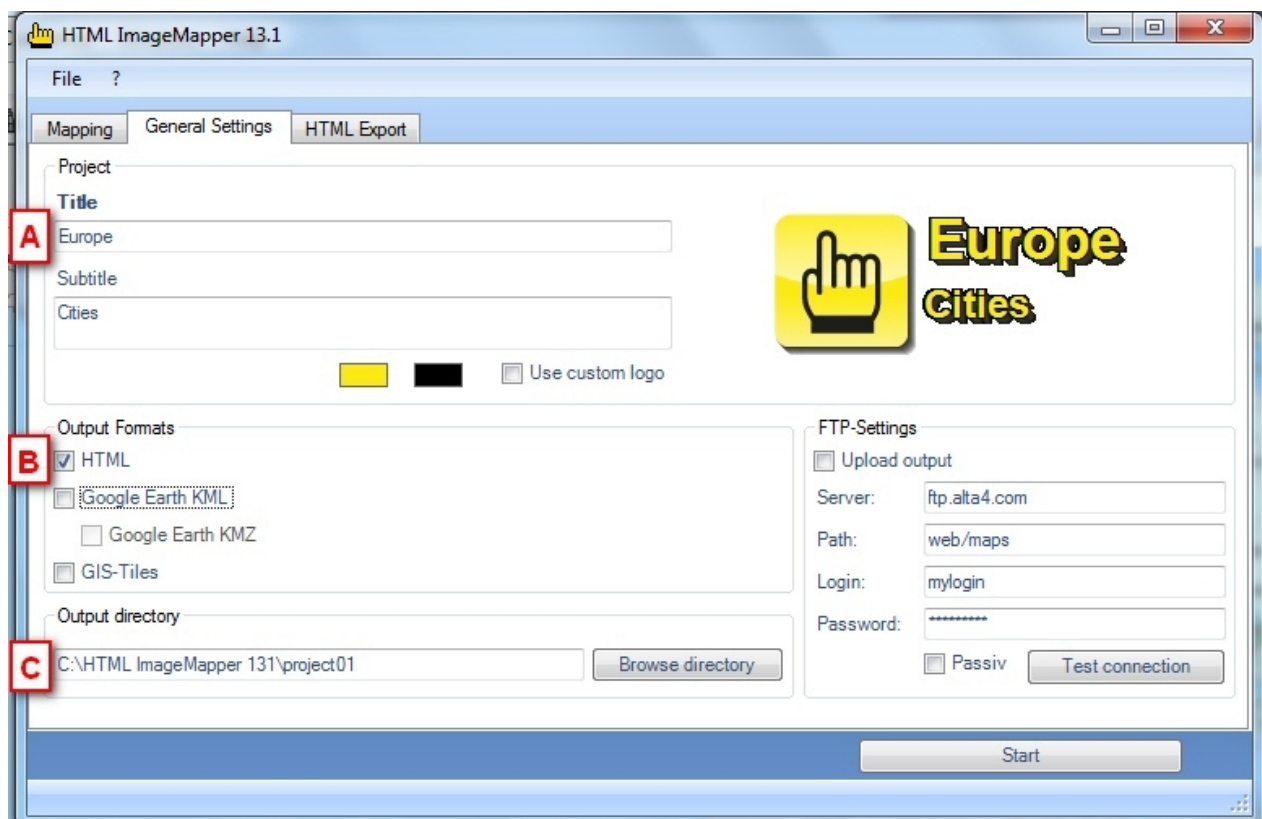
HTML ImageMapper 13.1

File ?

Mapping General Settings HTML Export

Project

Title

A Europe

Subtitle

Cities

Europe
Cities

Use custom logo

Output Formats

B HTML

Google Earth KML

Google Earth KMZ

GIS-Tiles

Output directory

C C:\HTML ImageMapper 131\project01 Browse directory

FTP-Settings

Upload output

Server: ftp.alta4.com

Path: web/maps

Login: mylogin

Password: **********

Passiv Test connection

Start